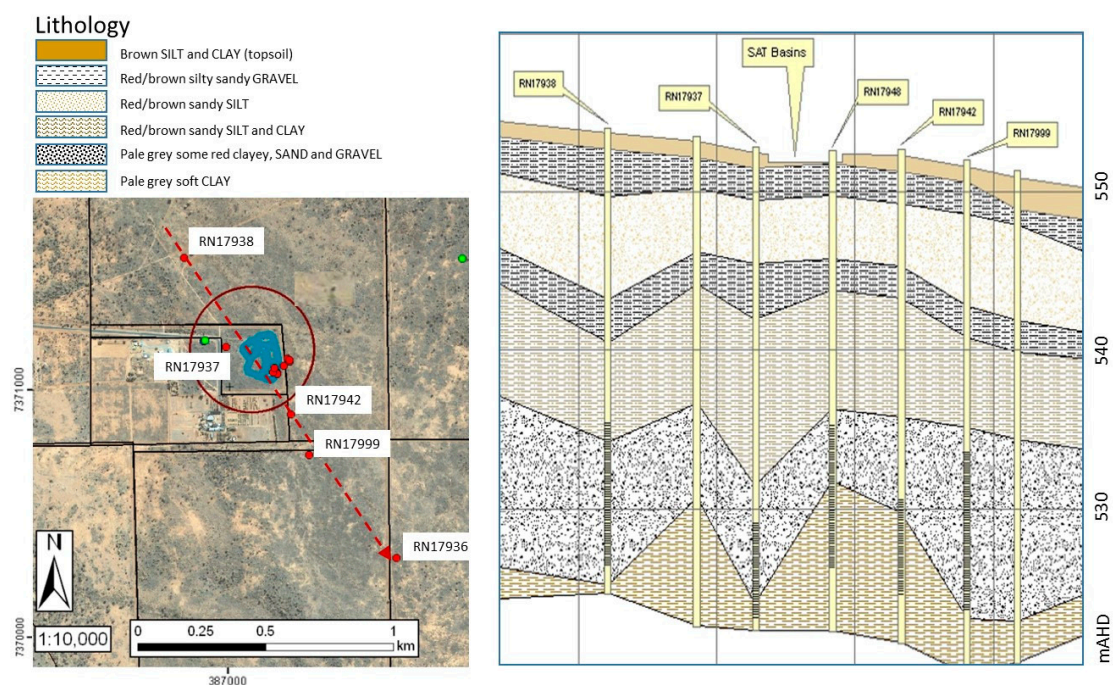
Lithology

Brown SILT and CLAY (topsoil)

Red/brown silty sandy GRAVEL

Red/brown sandy SILT

Red/brown sandy SILT and CLAY

Pale grey some red clayey, SAND and GRAVEL

Pale grey soft CLAY

RN17938

RN17937

RN17942

RN17999

RN17936

7371000

7370000

387000

N

1:10,000

0 0.25 0.5 1 km

SAT Basins

RN17938

RN17937

RN17948

RN17942

RN17999

550

540

530

mAHD